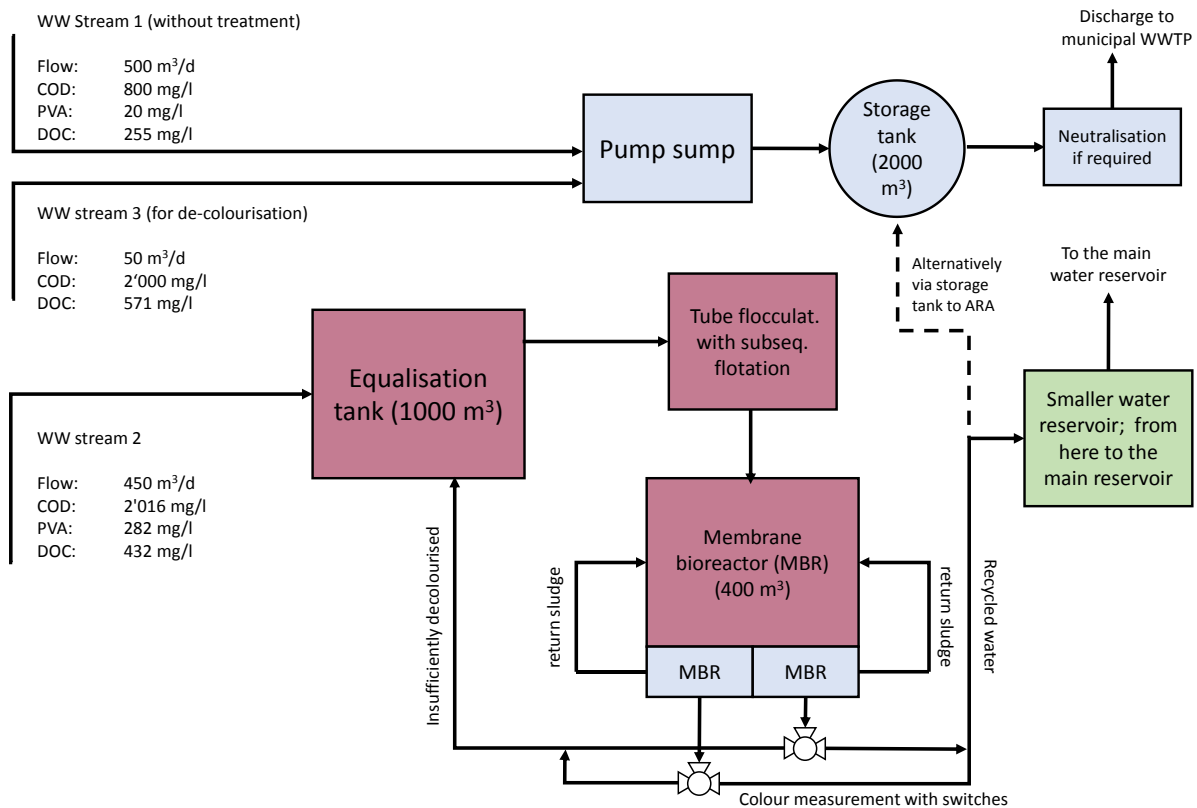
WW Stream 1 (without treatment)

Flow: 500 m$^3$/d
COD: 800 mg/l
PVA: 20 mg/l
DOC: 255 mg/l

Pump sump

Storage tank (2000 m$^3$)

Neutralisation if required

Discharge to municipal WWTP

WW stream 3 (for de-colourisation)

Flow: 50 m$^3$/d
COD: 2‘000 mg/l
DOC: 571 mg/l

Alternatively via storage tank to ARA

To the main water reservoir

Equalisation tank (1000 m$^3$)

Tube flocculat. with subseq. flotation

Smaller water reservoir; from here to the main reservoir

WW stream 2

Flow: 450 m$^3$/d
COD: 2'016 mg/l
PVA: 282 mg/l
DOC: 432 mg/l

Membrane bioreactor (MBR) (400 m$^3$)

return sludge

return sludge

Insufficiently decolourised

Recycled water

MBR

MBR

Colour measurement with switches